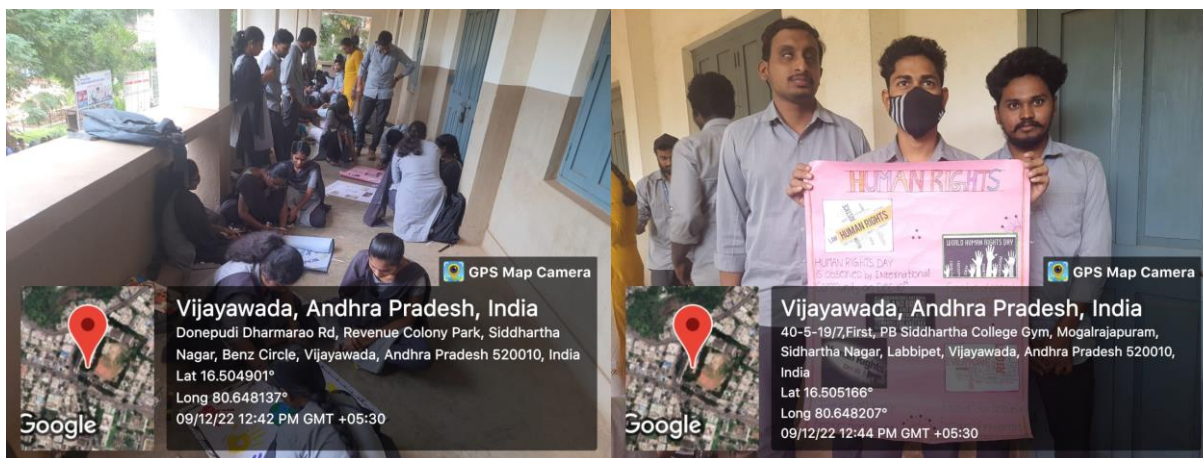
GPS Map Camera

Vijayawada, Andhra Pradesh, India

Donepudi Dharmarao Rd, Revenue Colony Park, Siddhartha Nagar, Benz Circle, Vijayawada, Andhra Pradesh 520010, India

Lat 16.504901°

Long 80.648137°

09/12/22 12:42 PM GMT +05:30

Google

HUMAN RIGHTS

HUMAN RIGHTS

WORLD HUMAN RIGHTS DAY

HUMAN RIGHTS DAY is observed by International

GPS Map Camera

Vijayawada, Andhra Pradesh, India

40-5-19/7,First, PB Siddhartha College Gym, Mogalrajapuram, Sidhartha Nagar, Labbipet, Vijayawada, Andhra Pradesh 520010, India

Lat 16.505166°

Long 80.648207°

09/12/22 12:44 PM GMT +05:30

Google